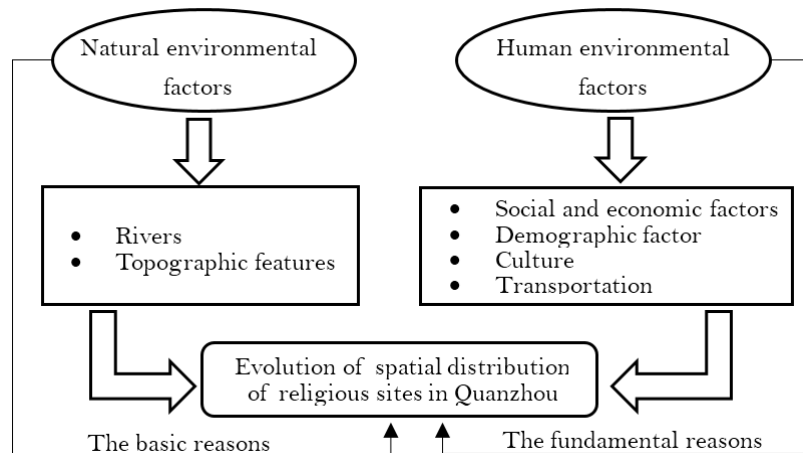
Natural environmental factors

Human environmental factors

• Rivers
• Topographic features

• Social and economic factors
• Demographic factor
• Culture
• Transportation

Evolution of spatial distribution of religious sites in Quanzhou

The basic reasons

The fundamental reasons